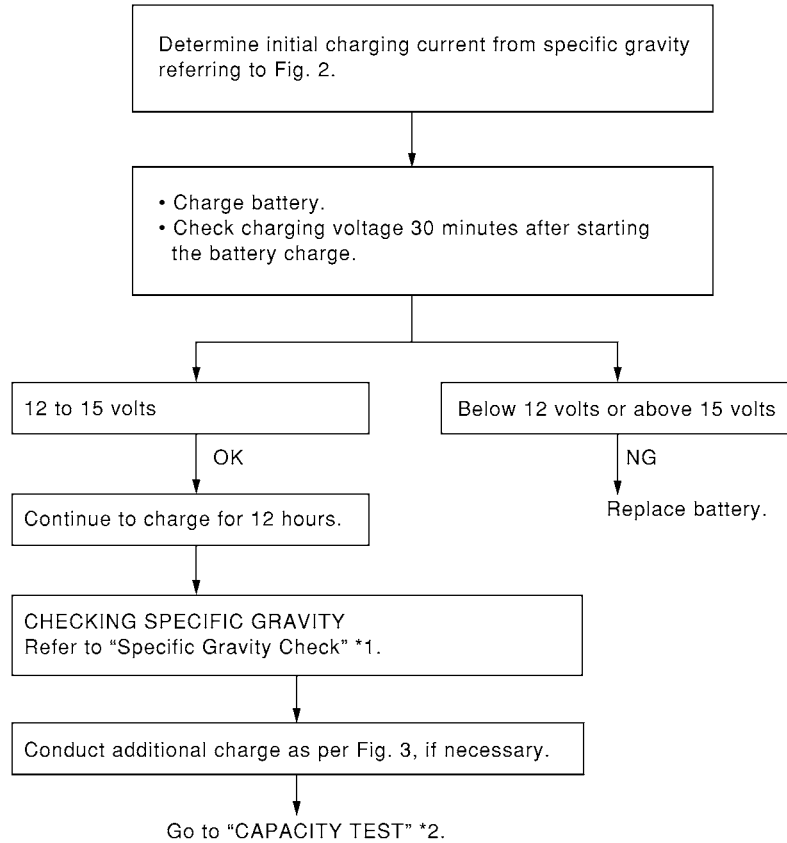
Determine initial charging current from specific gravity referring to Fig. 2.

• Charge battery.
• Check charging voltage 30 minutes after starting the battery charge.

12 to 15 volts

OK

Below 12 volts or above 15 volts

NG

Replace battery.

Continue to charge for 12 hours.

CHECKING SPECIFIC GRAVITY
Refer to “Specific Gravity Check” *1.

Conduct additional charge as per Fig. 3, if necessary.

Go to “CAPACITY TEST” *2.